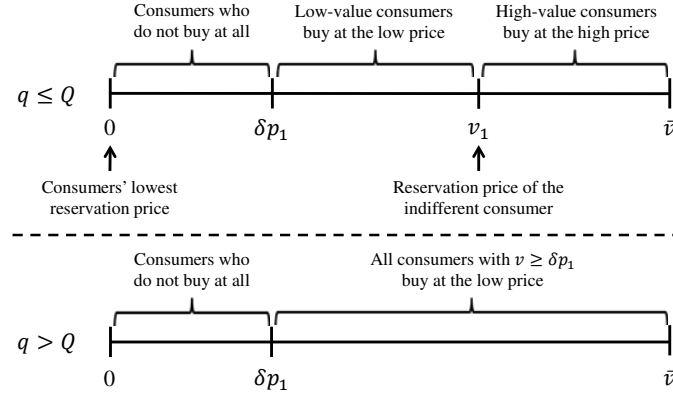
Consumers who do not buy at all

Low-value consumers buy at the low price

High-value consumers buy at the high price

$q \leq Q$

$0$

$\delta p_1$

$v_1$

$\bar{v}$

Consumers' lowest reservation price

Reservation price of the indifferent consumer

Consumers who do not buy at all

All consumers with $v \geq \delta p_1$ buy at the low price

$q > Q$

$0$

$\delta p_1$

$\bar{v}$